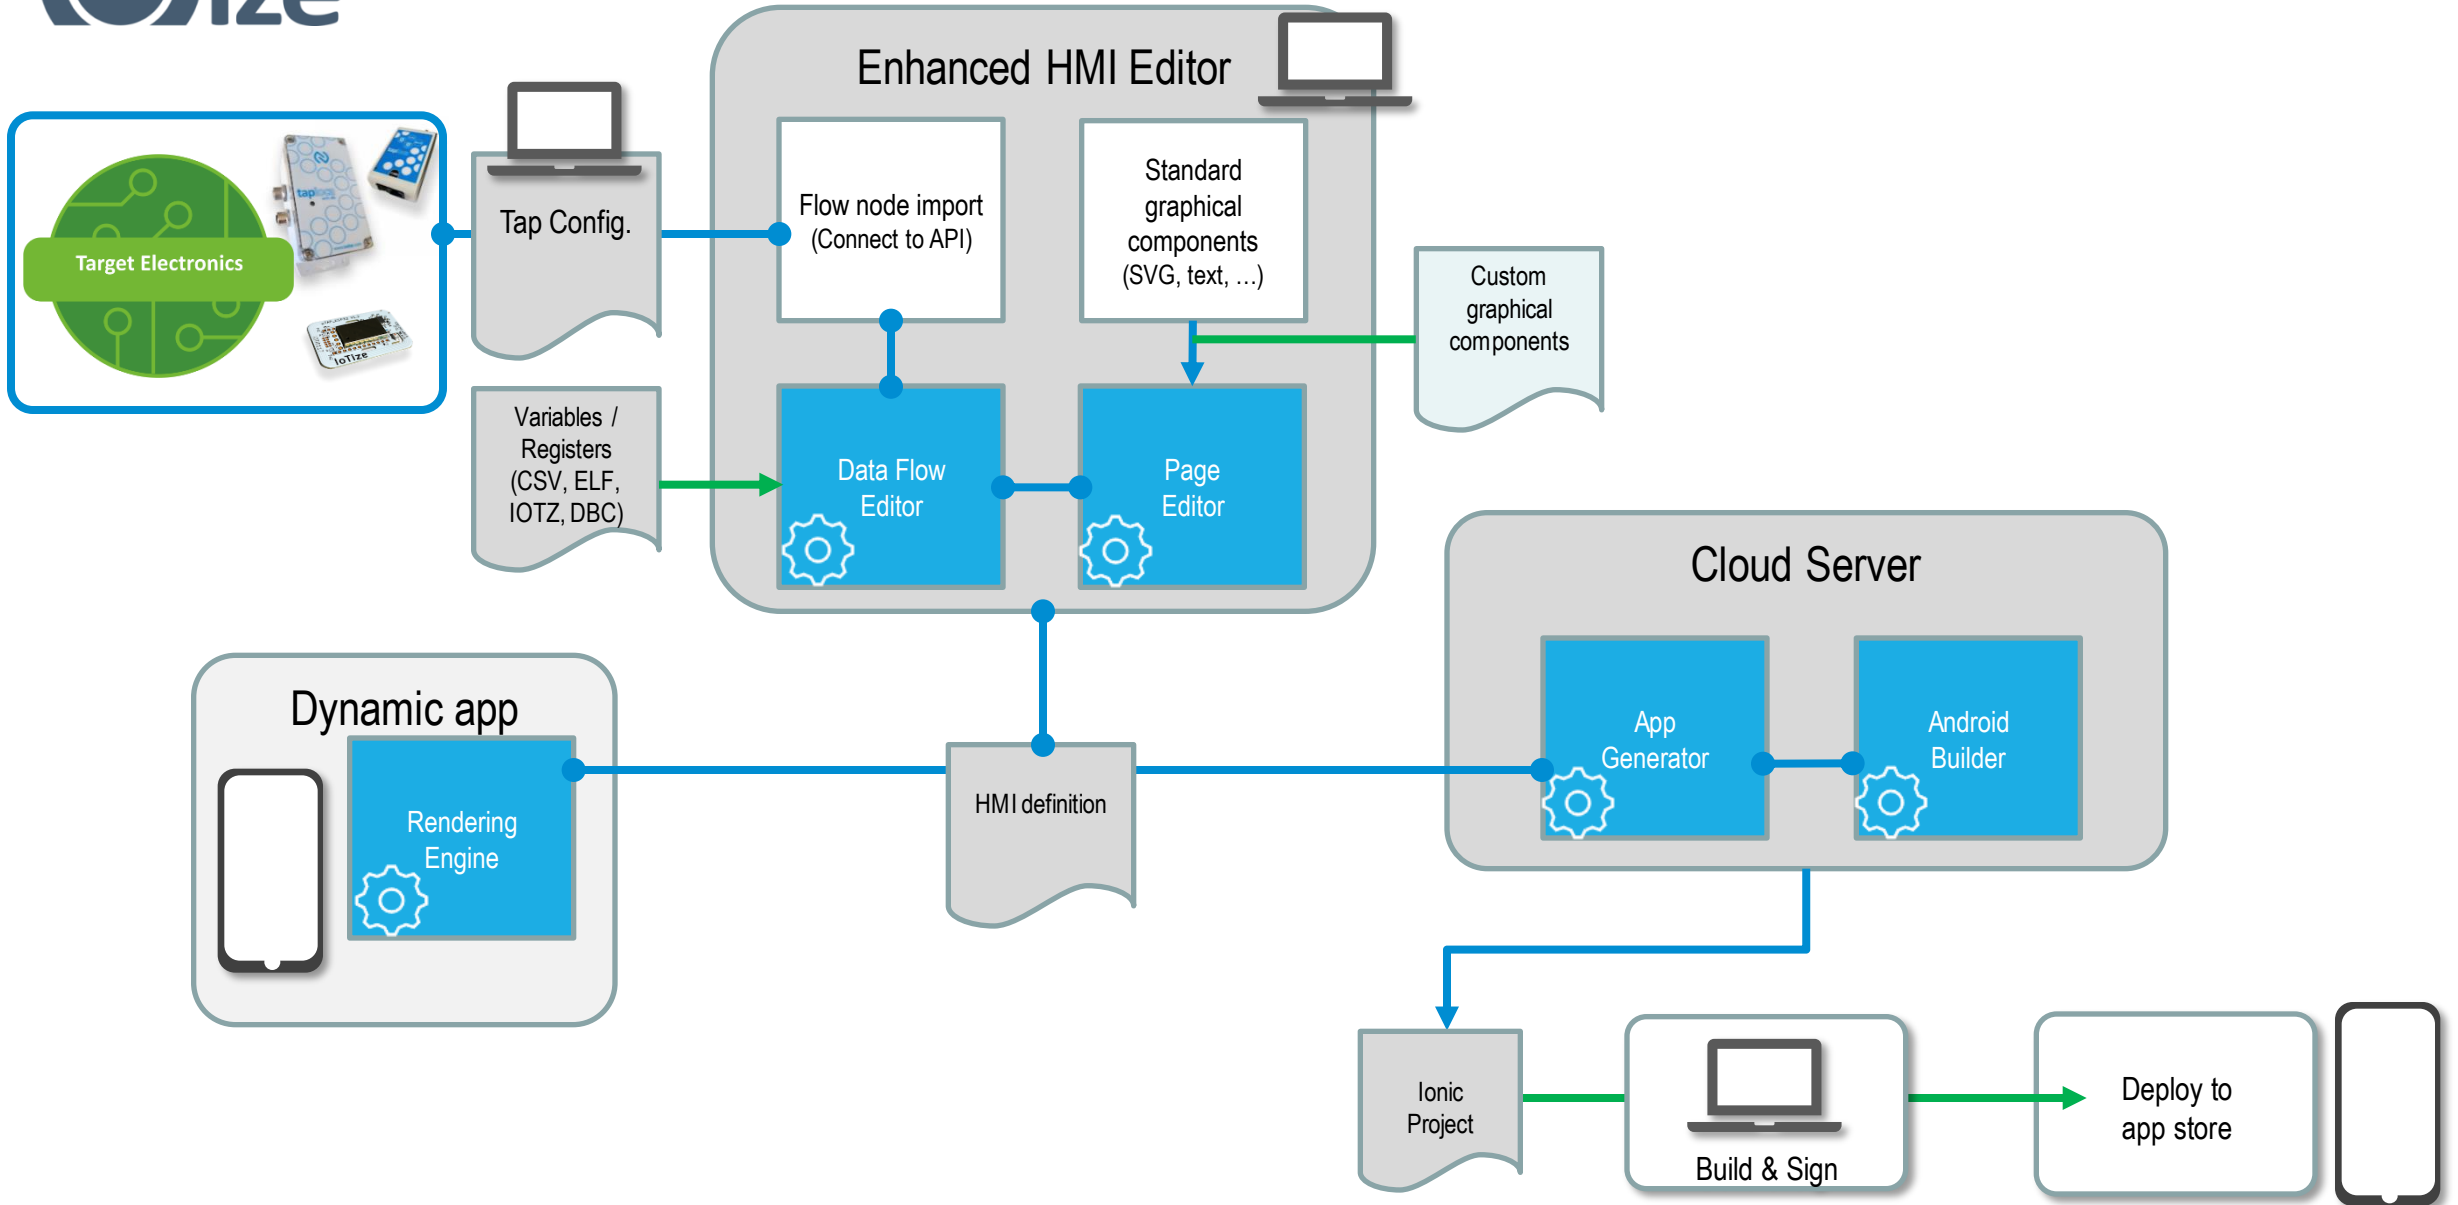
Target Electronics

Tap Config.

Variables / Registers (CSV, ELF, IOTZ, DBC)

Enhanced HMI Editor

Flow node import (Connect to API)

Standard graphical components (SVG, text, ...)

Custom graphical components

Data Flow Editor

Page Editor

Cloud Server

App Generator

Android Builder

Dynamic app

Rendering Engine

HMI definition

Ionic Project

Build & Sign

Deploy to app store